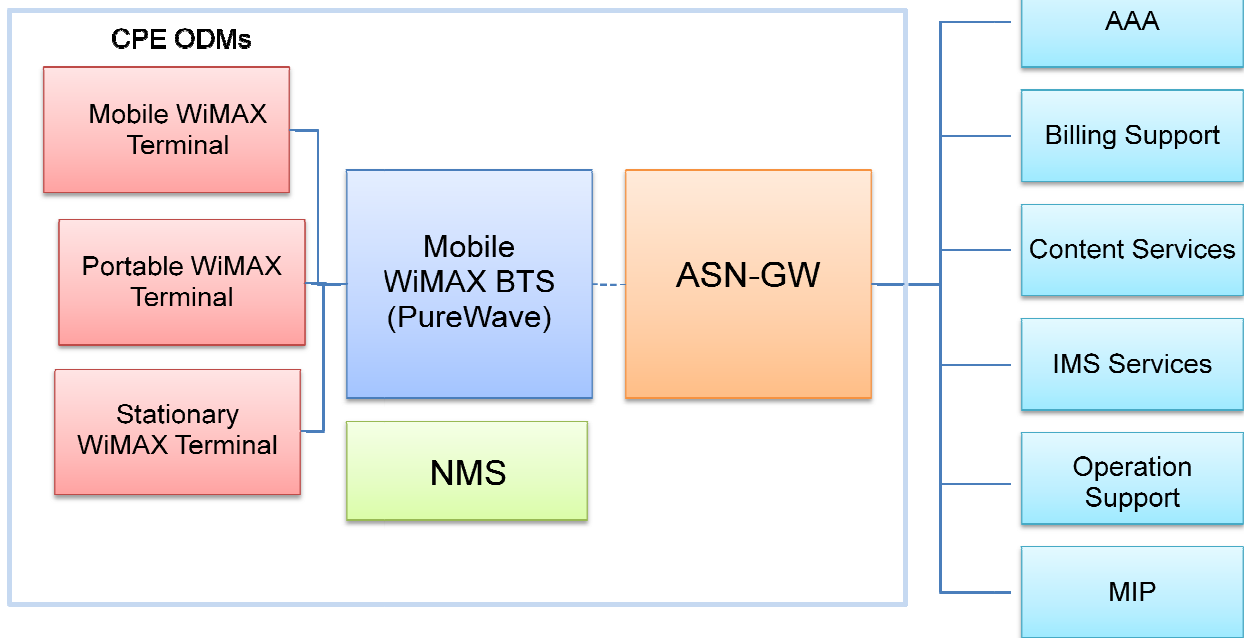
CPE ODMs

Mobile WiMAX Terminal

Portable WiMAX Terminal

Stationary WiMAX Terminal

Mobile WiMAX BTS (PureWave)

NMS

ASN-GW

AAA

Billing Support

Content Services

IMS Services

Operation Support

MIP